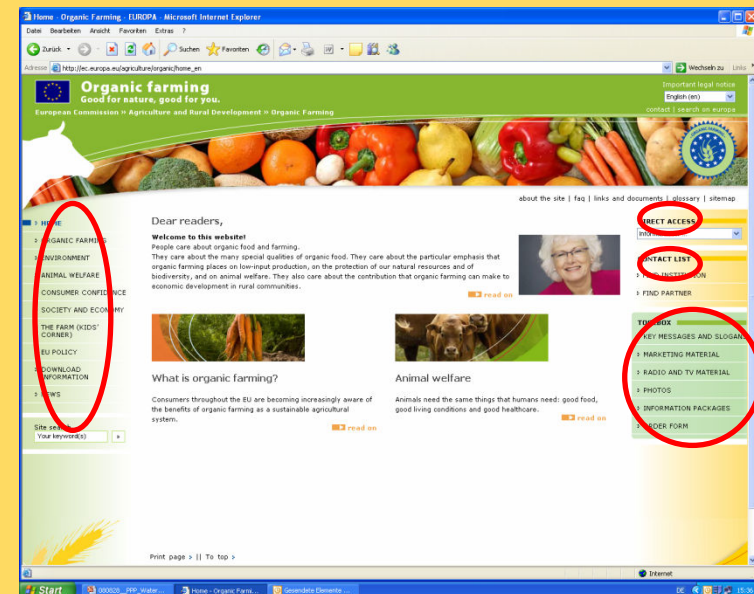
Home - Organic Farming - EUROPA - Microsoft Internet Explorer

Datei Bearbeiten Ansicht Favoriten Extras ?

Zurück Suchen Favoriten

Adresse http://ec.europa.eu/agriculture/organic/home_en

Wechseln zu Links

Organic farming
Good for nature, good for you.

Important legal notice
English (en)
contact | search on europa

European Commission » Agriculture and Rural Development » Organic Farming

about the site | faq | links and documents | glossary | sitemap

HOME
ORGANIC FARMING
ENVIRONMENT
ANIMAL WELFARE
CONSUMER CONFIDENCE
SOCIETY AND ECONOMY
THE FARM (KIDS' CORNER)
EU POLICY
DOWNLOAD INFORMATION
NEWS

Site search
Your keyword(s)

Dear readers,

Welcome to this website!
People care about organic food and farming.
They care about the many special qualities of organic food. They care about the particular emphasis that organic farming places on low-input production, on the protection of our natural resources and of biodiversity, and on animal welfare. They also care about the contribution that organic farming can make to economic development in rural communities.

read on

What is organic farming?

Consumers throughout the EU are becoming increasingly aware of the benefits of organic farming as a sustainable agricultural system.

read on

Animal welfare

Animals need the same things that humans need: good food, good living conditions and good healthcare.

read on

DIRECT ACCESS
Info

CONTACT LIST
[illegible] INSTITUTION
FIND PARTNER

TOOLBOX
KEY MESSAGES AND SLOGANS
MARKETING MATERIAL
RADIO AND TV MATERIAL
PHOTOS
INFORMATION PACKAGES
ORDER FORM

Print page > || To top >

Internet

Start 080828_PPP_Water... Home - Organic Farmi... Gesendete Elemente ...
DE 15:36